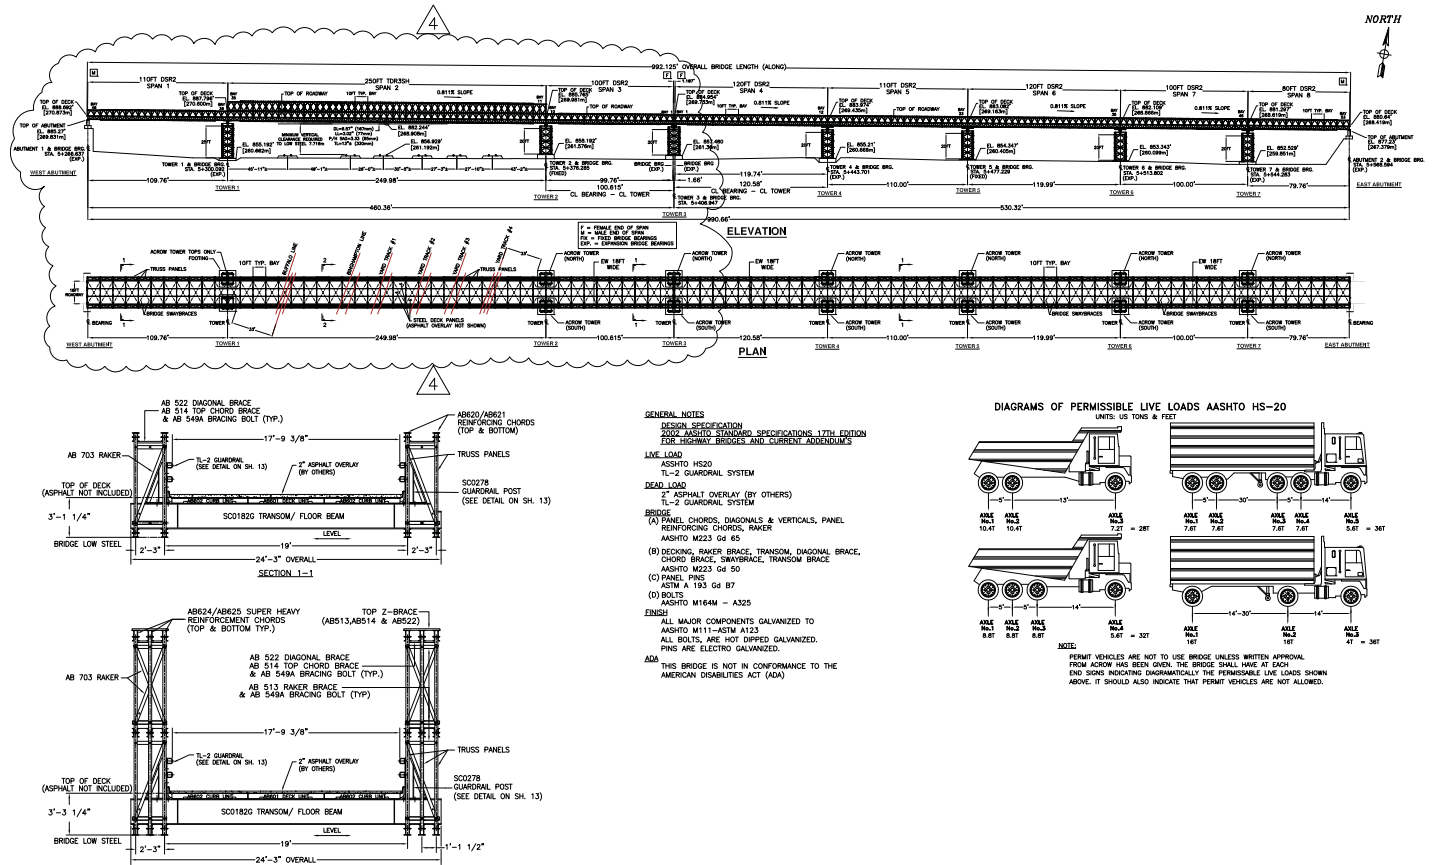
4

NORTH

992.125' OVERALL BRIDGE LENGTH (ALONG)

M

110FT DSR2
SPAN 1

250FT TDR3SH
SPAN 2

100FT DSR2
SPAN 3

F

120FT DSR2
SPAN 4

110FT DSR2
SPAN 5

120FT DSR2
SPAN 6

100FT DSR2
SPAN 7

80FT DSR2
SPAN 8

TOP OF DECK
EL. 888.692'
[270.873m]

TOP OF ABUTMENT
EL. 885.27'
[269.831m]

ABUTMENT 1 & BRIDGE BRG.
STA. 5+289.637
(EXP.)

TOP OF DECK
EL. 887.798'
[270.600m]

TOP OF ROADWAY

10FT TYP. BAY

0.811% SLOPE

TOP OF DECK
EL. 880.767'
[269.981m]

TOP OF ROADWAY

TOP OF DECK
EL. 884.954'
[269.733m]

10FT TYP. BAY

0.811% SLOPE

TOP OF ROADWAY

TOP OF DECK
EL. 880.64'
[268.419m]

TOP OF ABUTMENT
EL. 877.23'
[267.379m]

ABUTMENT 2 & BRIDGE BRG.
STA. 5+985.594
(EXP.)

MINIMUM VERTICAL CLEARANCE REQUIRED TO LOW STEEL 7.716m

EL. 882.244'
[268.908m]

EL. 853.192'
[260.062m]

EL. 856.929'
[261.192m]

EL. 858.192'
[261.576m]

EL. 853.460
[261.36m]

EL. 855.21'
[260.668m]

EL. 854.341'
[260.405m]

EL. 853.343'
[260.099m]

EL. 852.529'
[259.851m]

TOWER 1 & BRIDGE BRG.
STA. 5+320.282
(EXP.)

TOWER 2 & BRIDGE BRG.
STA. 5+376.285
(FIXED)

BRIDGE BRG.
(EXP.)

TOWER 3 & BRIDGE BRG.
STA. 5+406.947

TOWER 4 & BRIDGE BRG.
STA. 5+443.701
(EXP.)

TOWER 5 & BRIDGE BRG.
STA. 5+477.229
(FIXED)

TOWER 6 & BRIDGE BRG.
STA. 5+513.802
(EXP.)

TOWER 7 & BRIDGE BRG.
STA. 5+544.263
(EXP.)

WEST ABUTMENT

EAST ABUTMENT

109.76'
249.98'
99.76'
100.615'
1.66'
119.74'
120.58'
110.00'
119.99'
100.00'
79.76'

CL BEARING – CL TOWER
CL BEARING – CL TOWER

TOWER 1
TOWER 2
TOWER 3
TOWER 4
TOWER 5
TOWER 6
TOWER 7

460.36'
530.32'
990.66'

F = FEMALE END OF SPAN
M = MALE END OF SPAN
FIX = FIXED BRIDGE BEARINGS
EXP. = EXPANSION BRIDGE BEARINGS

ELEVATION

ACROW TOWER TOPS ONLY
FOOTING
10FT TYP. BAY
TRUSS PANELS
BUFFALO LINE
BRIDGEPORT LINE
YARD TRACK #1
YARD TRACK #2
YARD TRACK #3
YARD TRACK #4
ACROW TOWER (NORTH)
EW 18FT WIDE
BRIDGE SWAYBRACES
STEEL DECK PANELS (ASPHALT OVERLAY NOT SHOWN)
ACROW TOWER (SOUTH)
BEARING
TOWER

PLAN

4

AB 522 DIAGONAL BRACE
AB 514 TOP CHORD BRACE
& AB 549A BRACING BOLT (TYP.)

AB620/AB621
REINFORCING CHORDS
(TOP & BOTTOM)

AB 703 RAKER

17'–9 3/8"

TL-2 GUARDRAIL
(SEE DETAIL ON SH. 13)

2" ASPHALT OVERLAY
(BY OTHERS)

TRUSS PANELS

TOP OF DECK
(ASPHALT NOT INCLUDED)

SC0278
GUARDRAIL POST
(SEE DETAIL ON SH. 13)

3'–1 1/4"

SC0182G TRANSOM/ FLOOR BEAM

LEVEL

BRIDGE LOW STEEL

19'
2'–3"
2'–3"
24'–3" OVERALL

SECTION 1–1

AB624/AB625 SUPER HEAVY
REINFORCEMENT CHORDS
(TOP & BOTTOM TYP.)

TOP Z–BRACE
(AB513,AB514 & AB522)

AB 703 RAKER

AB 522 DIAGONAL BRACE
AB 514 TOP CHORD BRACE
& AB 549A BRACING BOLT (TYP.)

AB 513 RAKER BRACE
& AB 549A BRACING BOLT (TYP)

17'–9 3/8"

TL-2 GUARDRAIL
(SEE DETAIL ON SH. 13)

2" ASPHALT OVERLAY
(BY OTHERS)

TRUSS PANELS

TOP OF DECK
(ASPHALT NOT INCLUDED)

SC0278
GUARDRAIL POST
(SEE DETAIL ON SH. 13)

3'–3 1/4"

SC0182G TRANSOM/ FLOOR BEAM

LEVEL

BRIDGE LOW STEEL

19'
2'–3"
1'–1 1/2"
24'–3" OVERALL

GENERAL NOTES

DESIGN SPECIFICATION
2002 AASHTO STANDARD SPECIFICATIONS 17TH EDITION FOR HIGHWAY BRIDGES AND CURRENT ADDENDUM'S

LIVE LOAD
AASHTO HS20
TL–2 GUARDRAIL SYSTEM

DEAD LOAD
2" ASPHALT OVERLAY (BY OTHERS)
TL–2 GUARDRAIL SYSTEM

BRIDGE
(A) PANEL CHORDS, DIAGONALS & VERTICALS, PANEL REINFORCING CHORDS, RAKER
AASHTO M223 Gd 65
(B) DECKING, RAKER BRACE, TRANSOM, DIAGONAL BRACE, CHORD BRACE, SWAYBRACE, TRANSOM BRACE
AASHTO M223 Gd 50
(C) PANEL PINS
ASTM A 193 Gd B7
(D) BOLTS
AASHTO M164M – A325

FINISH
ALL MAJOR COMPONENTS GALVANIZED TO AASHTO M111–ASTM A123
ALL BOLTS, ARE HOT DIPPED GALVANIZED.
PINS ARE ELECTRO GALVANIZED.

ADA
THIS BRIDGE IS NOT IN CONFORMANCE TO THE AMERICAN DISABILITIES ACT (ADA)

DIAGRAMS OF PERMISSIBLE LIVE LOADS AASHTO HS–20
UNITS: US TONS & FEET

5' 13'
AXLE No.1 10.4T
AXLE No.2 10.4T
AXLE No.3 7.2T = 28T

5' 30' 5' 14'
AXLE No.1 7.6T
AXLE No.2 7.6T
AXLE No.3 7.6T
AXLE No.4 7.6T
AXLE No.5 5.6T = 36T

5' 5' 14'
AXLE No.1 8.8T
AXLE No.2 8.8T
AXLE No.3 8.8T
AXLE No.4 5.6T = 32T

14'–30' 14'
AXLE No.1 16T
AXLE No.2 16T
AXLE No.3 4T = 36T

NOTE:
PERMIT VEHICLES ARE NOT TO USE BRIDGE UNLESS WRITTEN APPROVAL FROM ACROW HAS BEEN GIVEN. THE BRIDGE SHALL HAVE AT EACH END SIGNS INDICATING DIAGRAMATICALLY THE PERMISSABLE LIVE LOADS SHOWN ABOVE. IT SHOULD ALSO INDICATE THAT PERMIT VEHICLES ARE NOT ALLOWED.